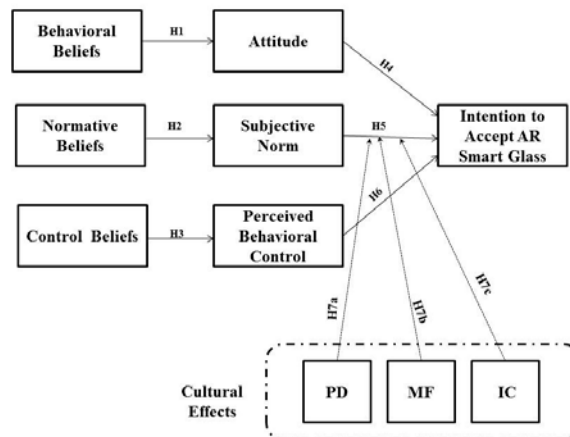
Behavioral Beliefs

H1

Attitude

H4

Normative Beliefs

H2

Subjective Norm

H5

Intention to Accept AR Smart Glass

Control Beliefs

H3

Perceived Behavioral Control

H6

H7a

H7b

H7c

Cultural Effects

PD

MF

IC